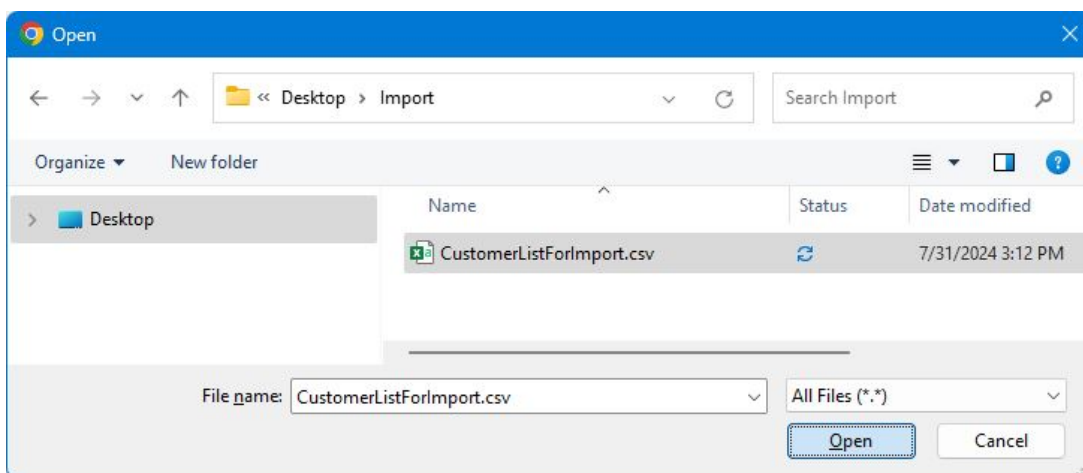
Open

« Desktop › Import

Search Import

Organize ▾ New folder

Desktop

| Name | Status | Date modified |
|---|---|---|
| CustomerListForImport.csv | | 7/31/2024 3:12 PM |

File name: CustomerListForImport.csv

All Files (*.*)

Open

Cancel